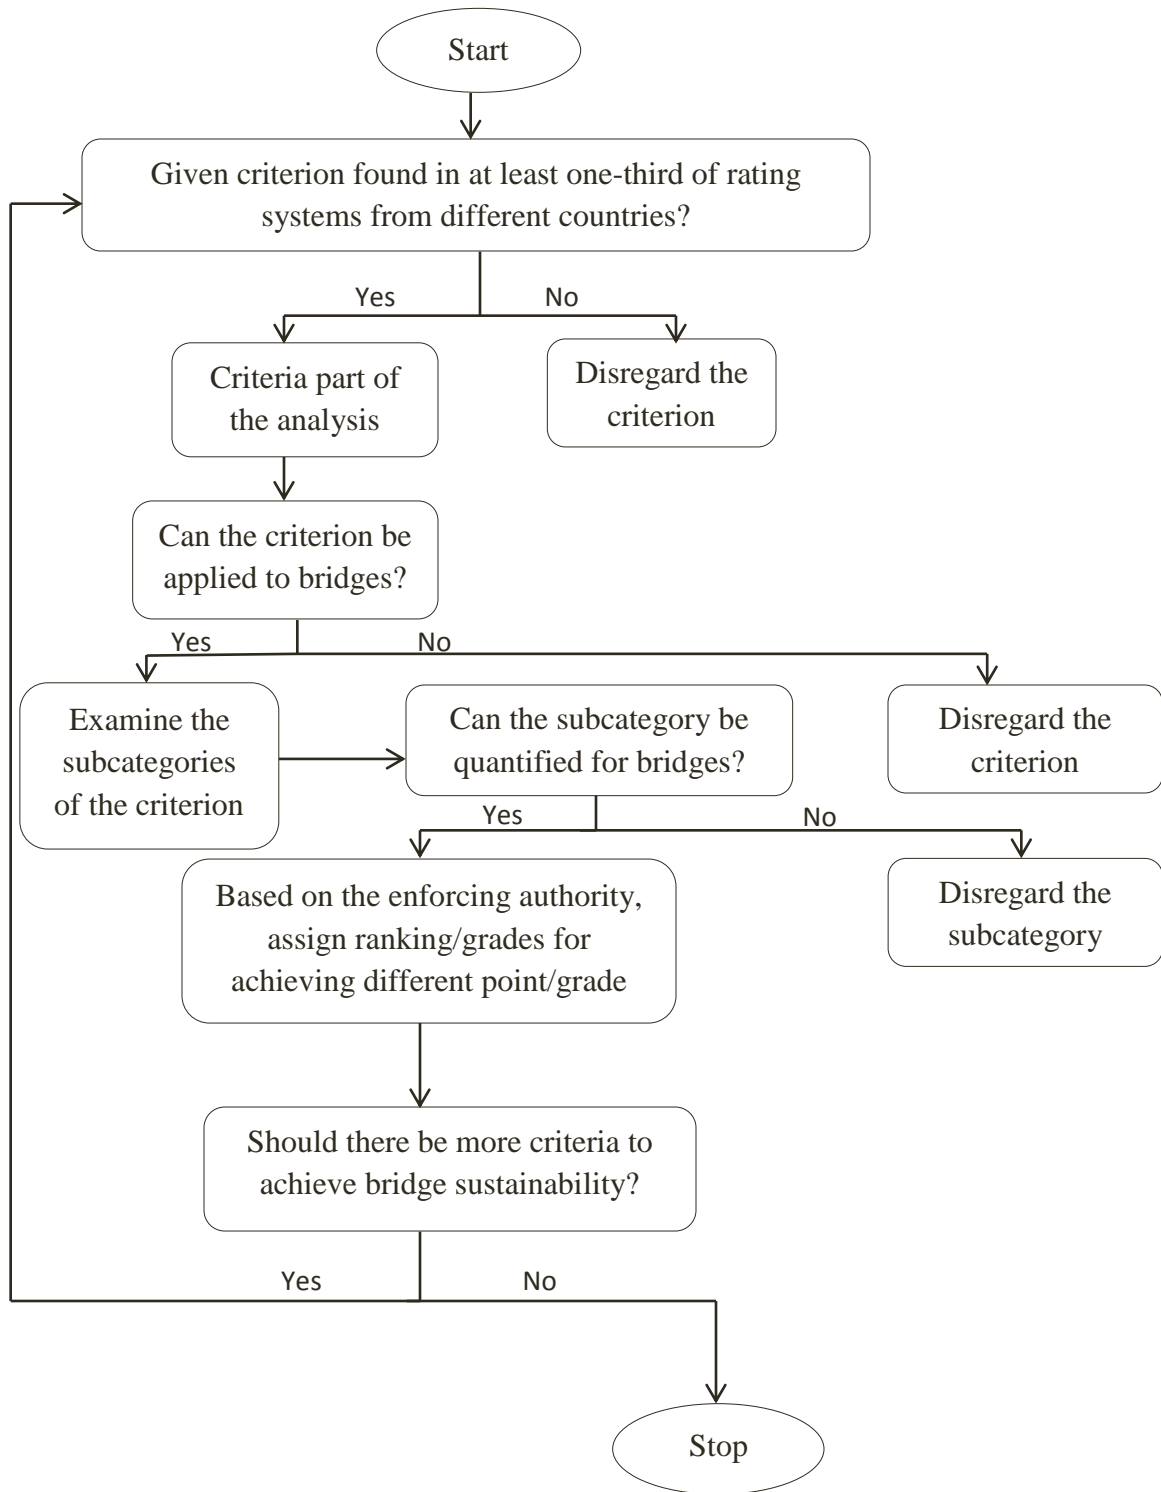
Start

Given criterion found in at least one-third of rating systems from different countries?

Yes

No

Criteria part of the analysis

Disregard the criterion

Can the criterion be applied to bridges?

Yes

No

Examine the subcategories of the criterion

Can the subcategory be quantified for bridges?

Disregard the criterion

Yes

No

Based on the enforcing authority, assign ranking/grades for achieving different point/grade

Disregard the subcategory

Should there be more criteria to achieve bridge sustainability?

Yes

No

Stop